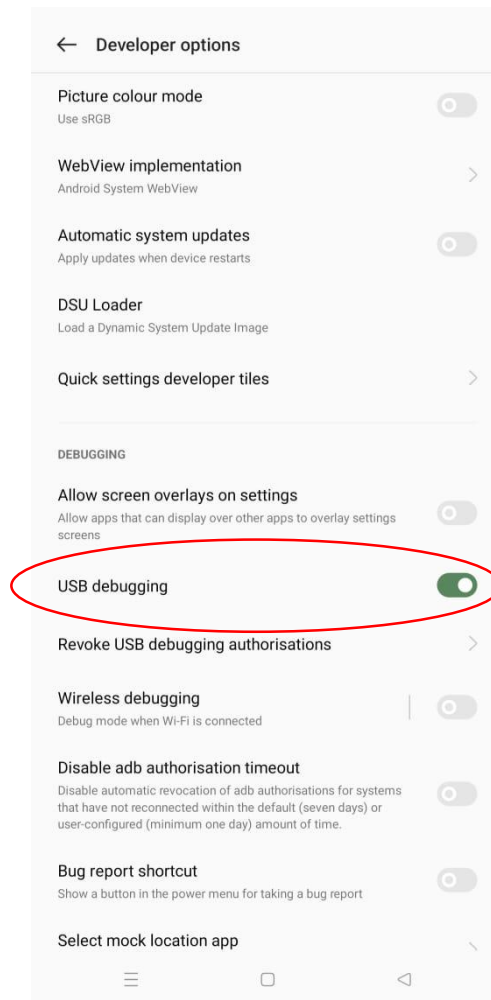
Developer options

Picture colour mode
Use sRGB

WebView implementation
Android System WebView

Automatic system updates
Apply updates when device restarts

DSU Loader
Load a Dynamic System Update Image

Quick settings developer tiles

DEBUGGING

Allow screen overlays on settings
Allow apps that can display over other apps to overlay settings screens

USB debugging

Revoke USB debugging authorisations

Wireless debugging
Debug mode when Wi-Fi is connected

Disable adb authorisation timeout
Disable automatic revocation of adb authorisations for systems that have not reconnected within the default (seven days) or user-configured (minimum one day) amount of time.

Bug report shortcut
Show a button in the power menu for taking a bug report

Select mock location app